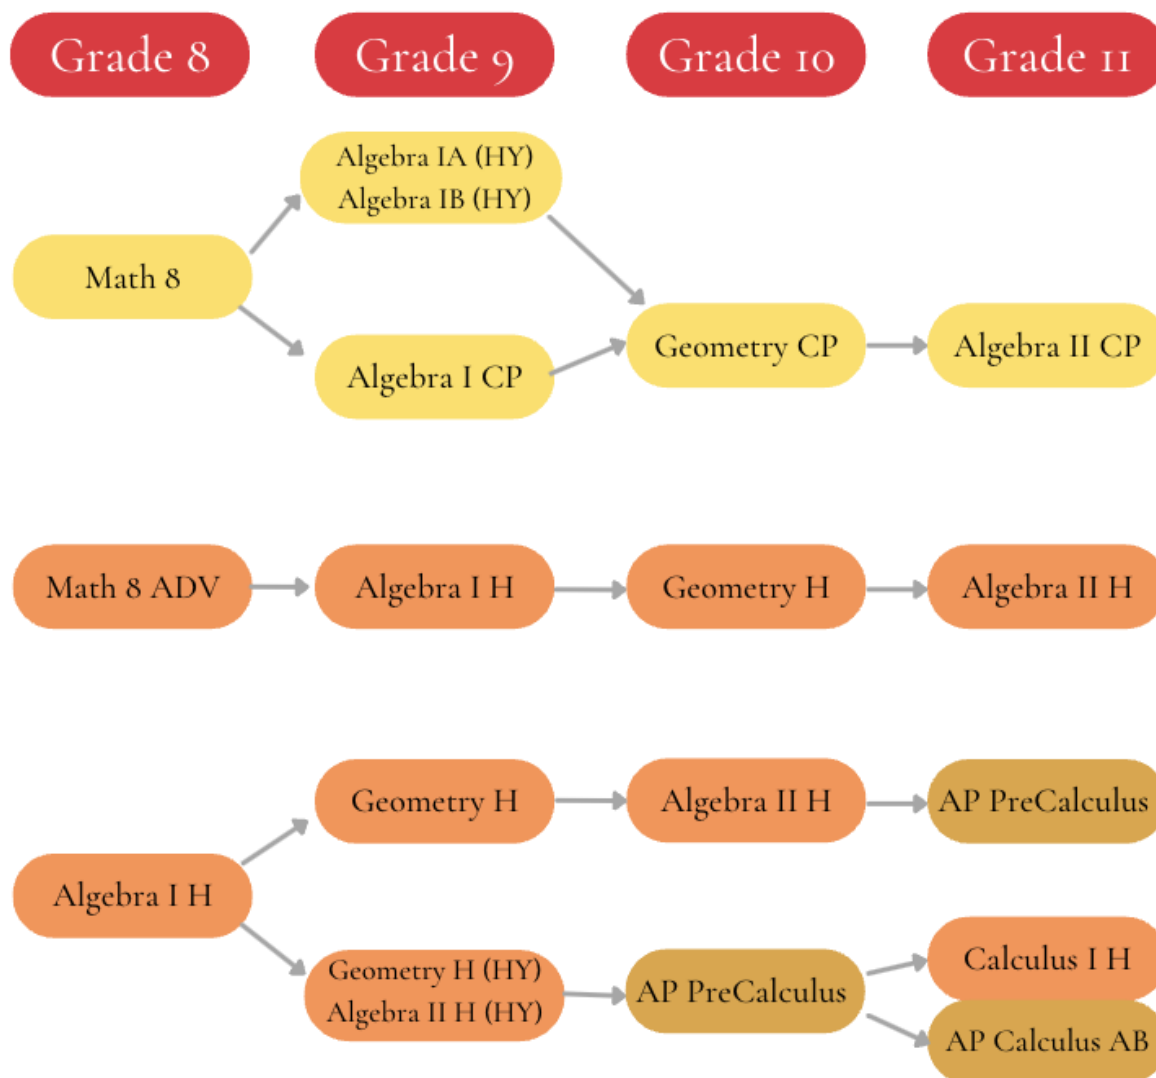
Grade 8

Grade 9

Grade 10

Grade 11

Algebra IA (HY)
Algebra IB (HY)

Math 8

Algebra I CP

Geometry CP

Algebra II CP

Math 8 ADV

Algebra I H

Geometry H

Algebra II H

Geometry H

Algebra II H

AP PreCalculus

Algebra I H

Geometry H (HY)
Algebra II H (HY)

AP PreCalculus

Calculus I H

AP Calculus AB